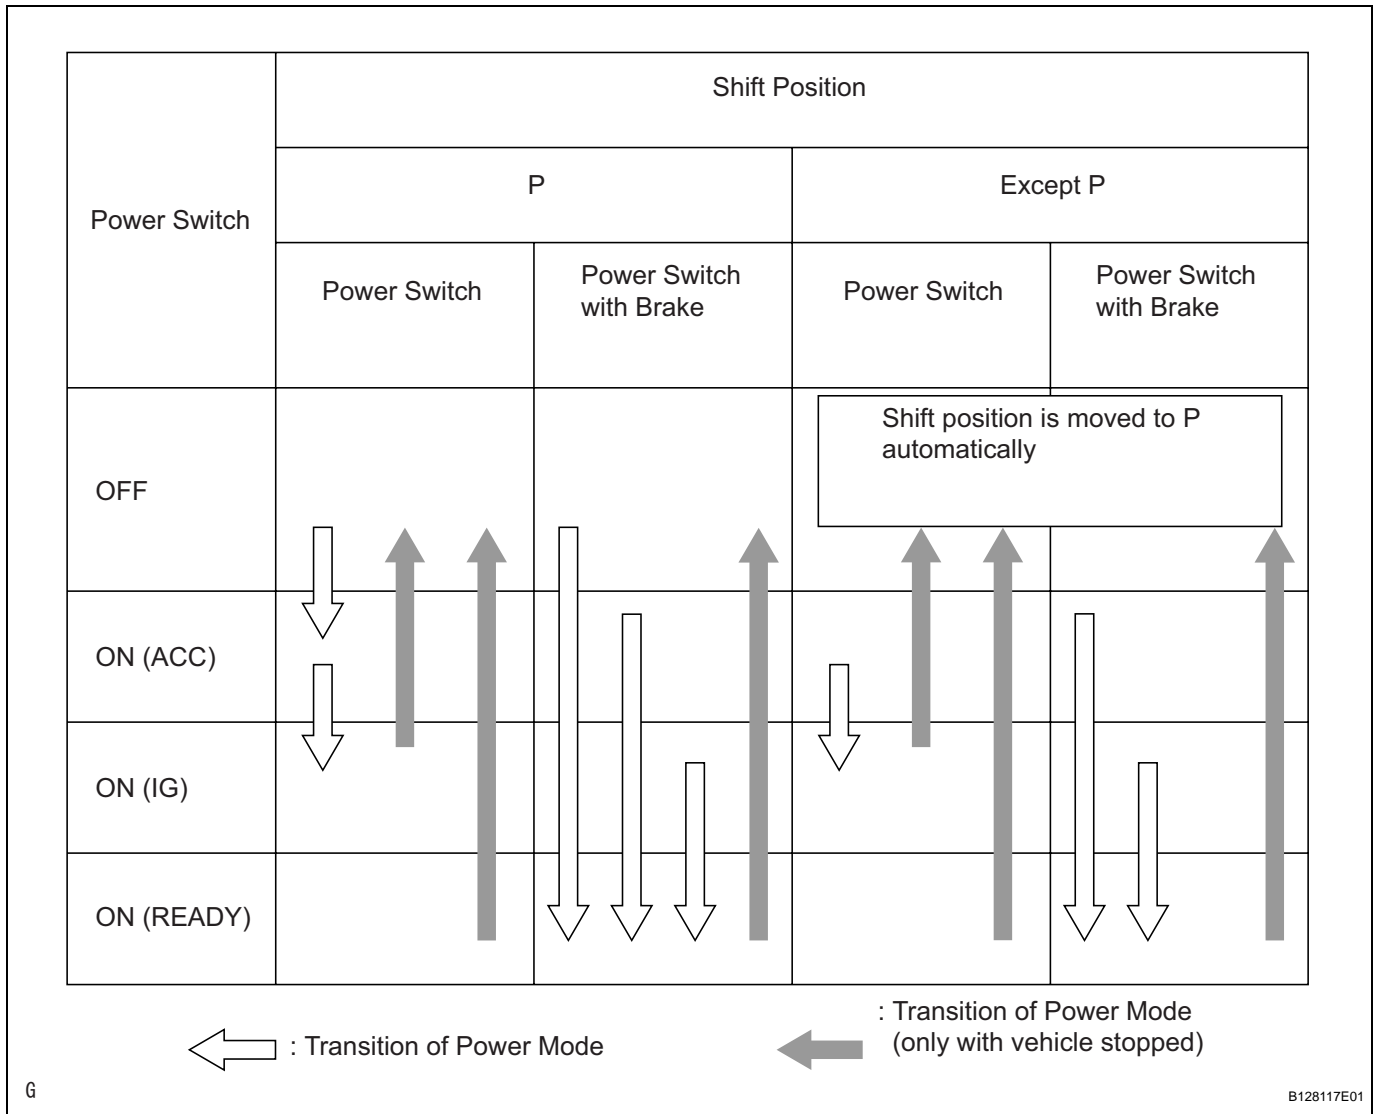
| Power Switch | Shift Position | | | |
|---|---|---|---|---|
| | P | | Except P | |
| | Power Switch | Power Switch with Brake | Power Switch | Power Switch with Brake |
| OFF | | | Shift position is moved to P automatically | |
| ON (ACC) | | | | |
| ON (IG) | | | | |
| ON (READY) | | | | |

: Transition of Power Mode

: Transition of Power Mode (only with vehicle stopped)

G

B128117E01